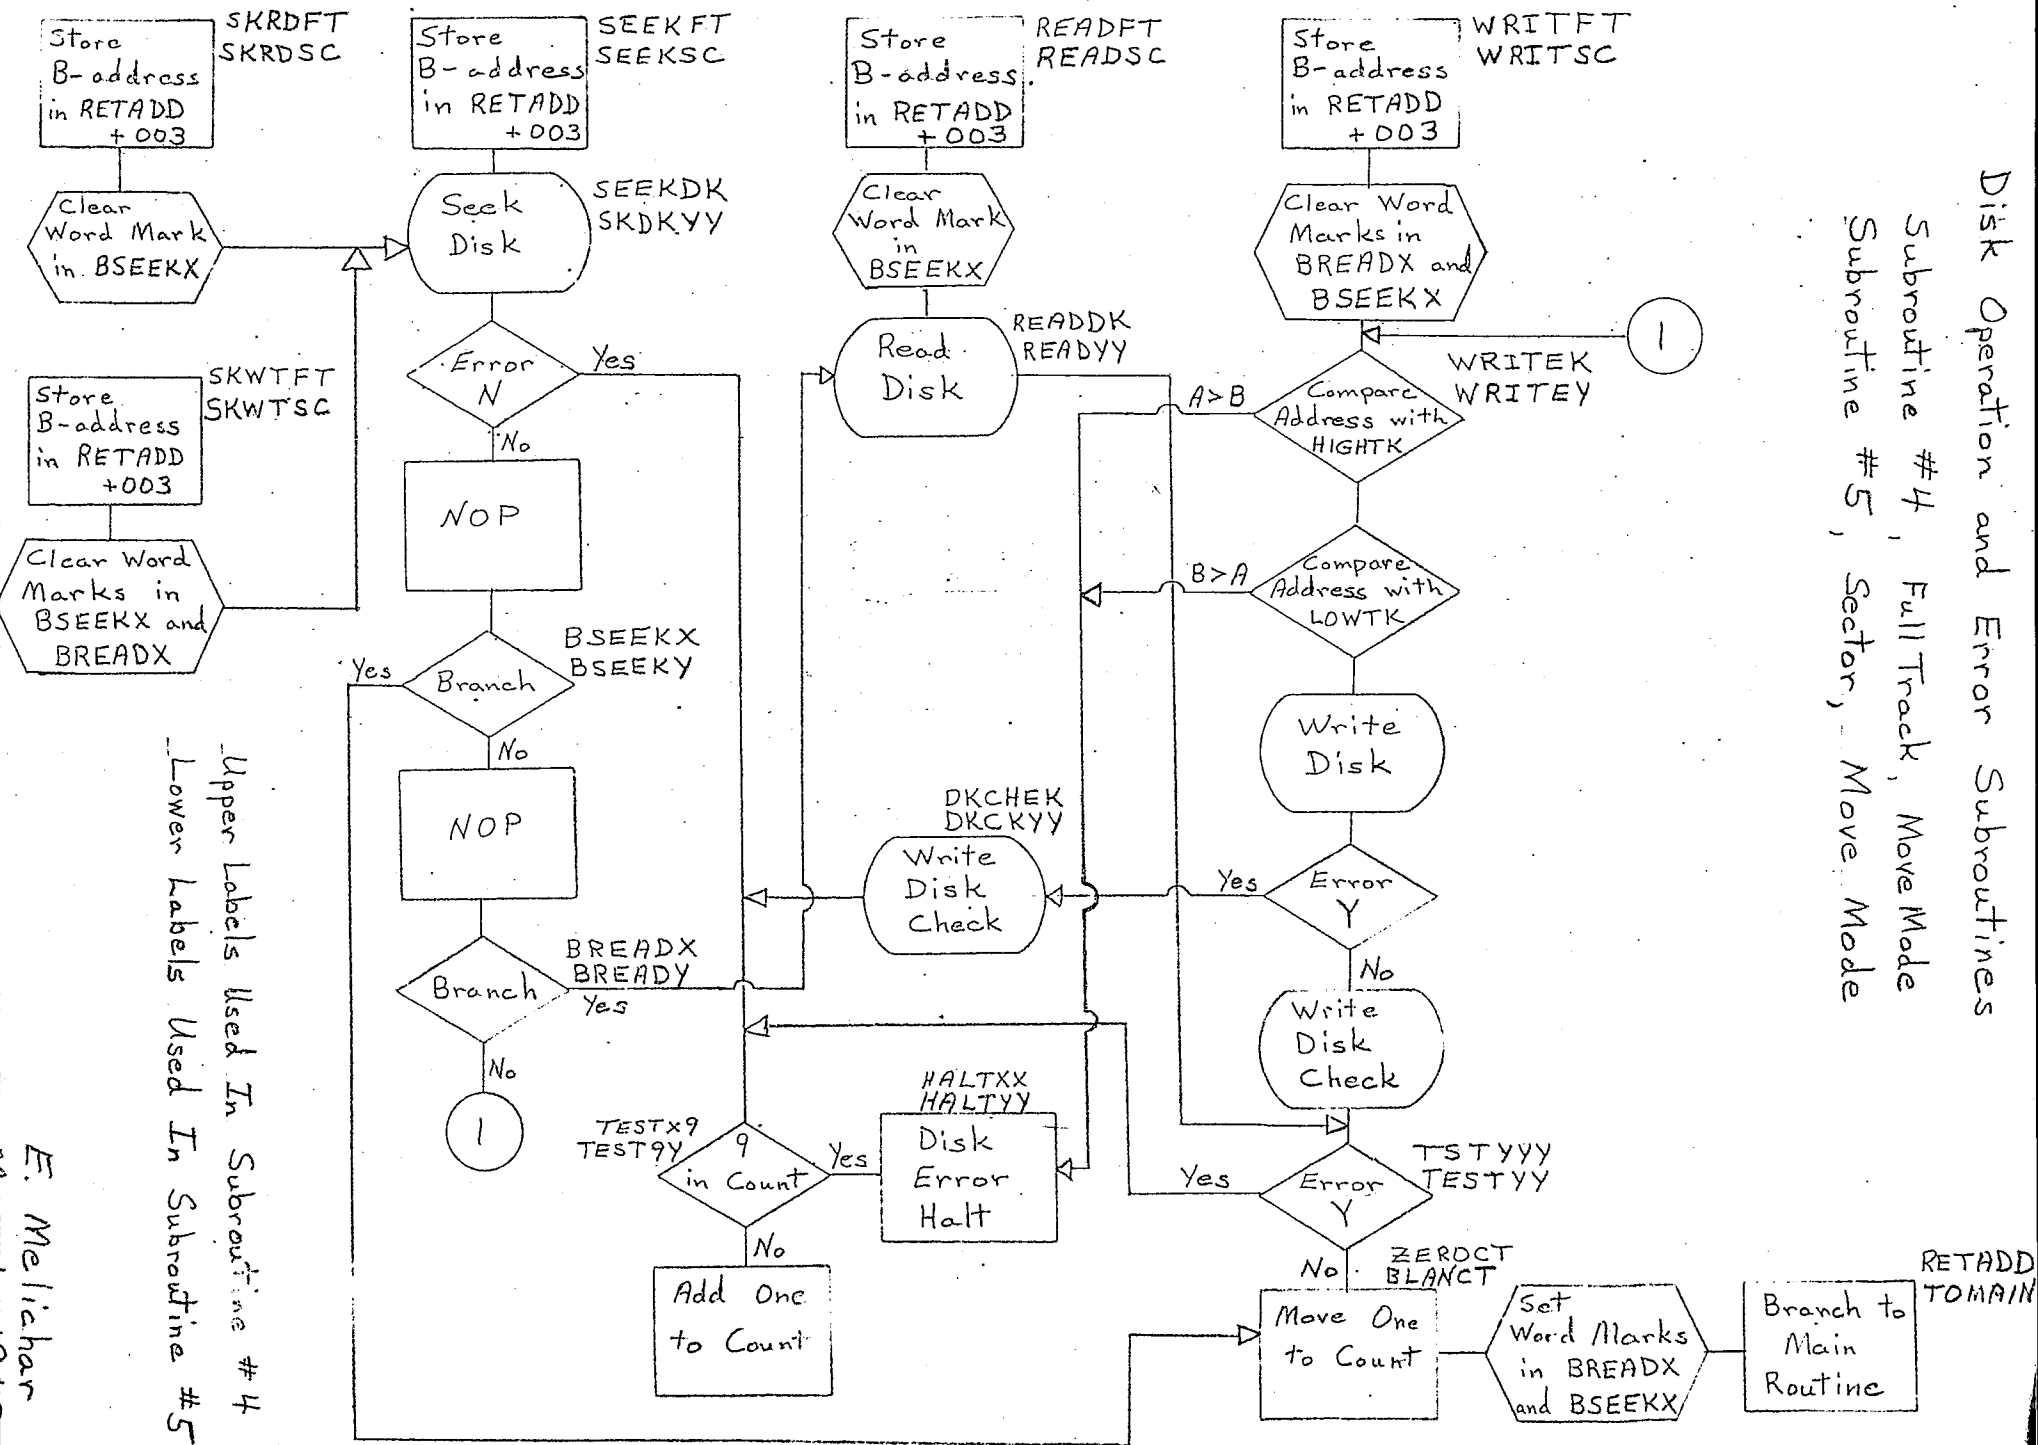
Disk Operation and Error Subroutines

Subroutine #4, Full Track, Move Mode

Subroutine #5, Sector, Move Mode

Store B-address in RETADD +003

SKRDFT
SKRDSC

Clear Word Mark in BSEEKX

Store B-address in RETADD +003

SKWTFT
SKWTSC

Clear Word Marks in BSEEKX and BREADX

Store B-address in RETADD +003

SEEKFT
SEEKSC

Seek Disk

SEEKDK
SKDKYY

Error N

Yes

No

NOP

Branch

BSEEKX
BSEEKY

Yes

No

NOP

Branch

BREADX
BREADY

Yes

No

1

Store B-address in RETADD +003

READFT
READSC

Clear Word Mark in BSEEKX

Read Disk

READDK
READYY

DKCHEK
DKCKYY

Write Disk Check

HALTXX
HALTYY

Disk Error Halt

TESTX9
TEST9Y

9 in Count

Yes

No

Add One to Count

Store B-address in RETADD +003

WRITFT
WRITSC

Clear Word Marks in BREADX and BSEEKX

1

WRITEK
WRITEY

A>B

Compare Address with HIGHTK

B>A

Compare Address with LOWTK

Write Disk

Yes

Error Y

No

Write Disk Check

TSTYYY
TESTYY

Yes

Error Y

No

ZERDCT
BLANCT

Move One to Count

Set Word Marks in BREADX and BSEEKX

Branch to Main Routine

RETADD
TOMAIN

Upper Labels Used In Subroutine #4
Lower Labels Used In Subroutine #5

E. Melichar
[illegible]